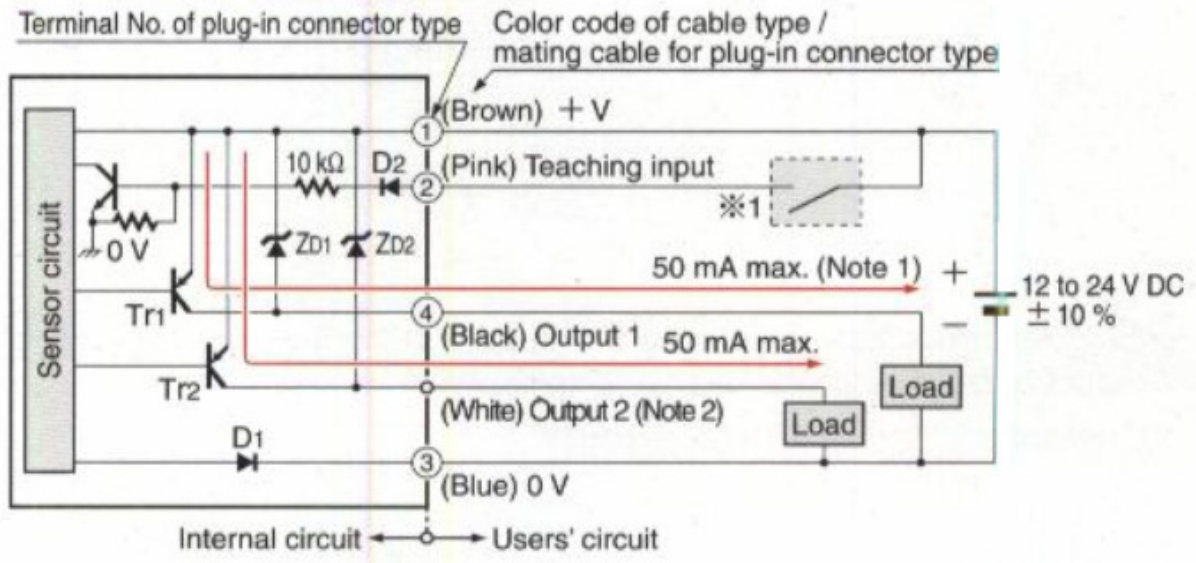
Terminal No. of plug-in connector type

Color code of cable type / mating cable for plug-in connector type

(Brown) + V

1

10 kΩ

D2

(Pink) Teaching input

2

※1

Sensor circuit

0 V

ZD1

ZD2

50 mA max. (Note 1)

+

12 to 24 V DC ± 10 %

−

Tr1

4

(Black) Output 1

50 mA max.

Tr2

Load

(White) Output 2 (Note 2)

Load

D1

3

(Blue) 0 V

Internal circuit

Users' circuit